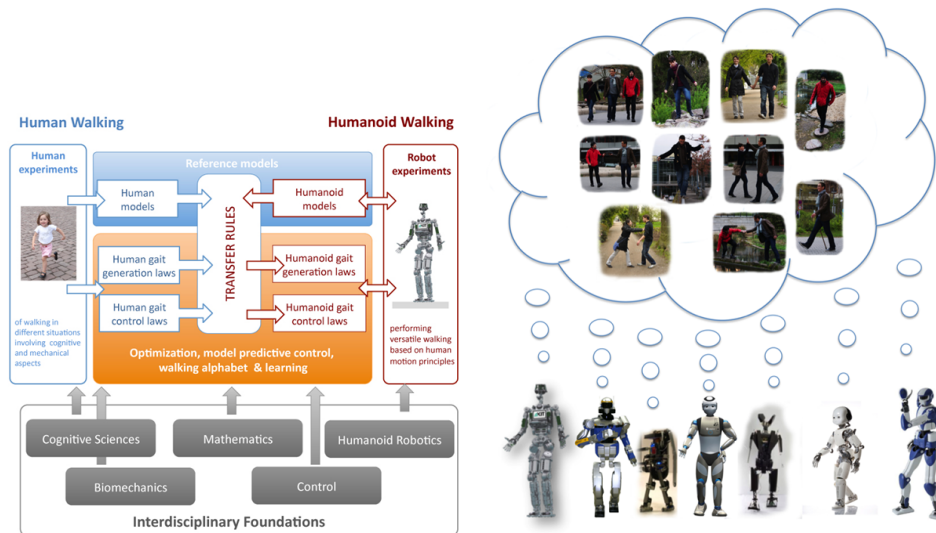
Human Walking

Humanoid Walking

Human experiments

of walking in different situations involving cognitive and mechanical aspects

Reference models

Human models

Humanoid models

Human gait generation laws

Human gait control laws

TRANSFER RULES

Humanoid gait generation laws

Humanoid gait control laws

Optimization, model predictive control, walking alphabet & learning

Robot experiments

performing versatile walking based on human motion principles

Cognitive Sciences

Mathematics

Humanoid Robotics

Biomechanics

Control

Interdisciplinary Foundations